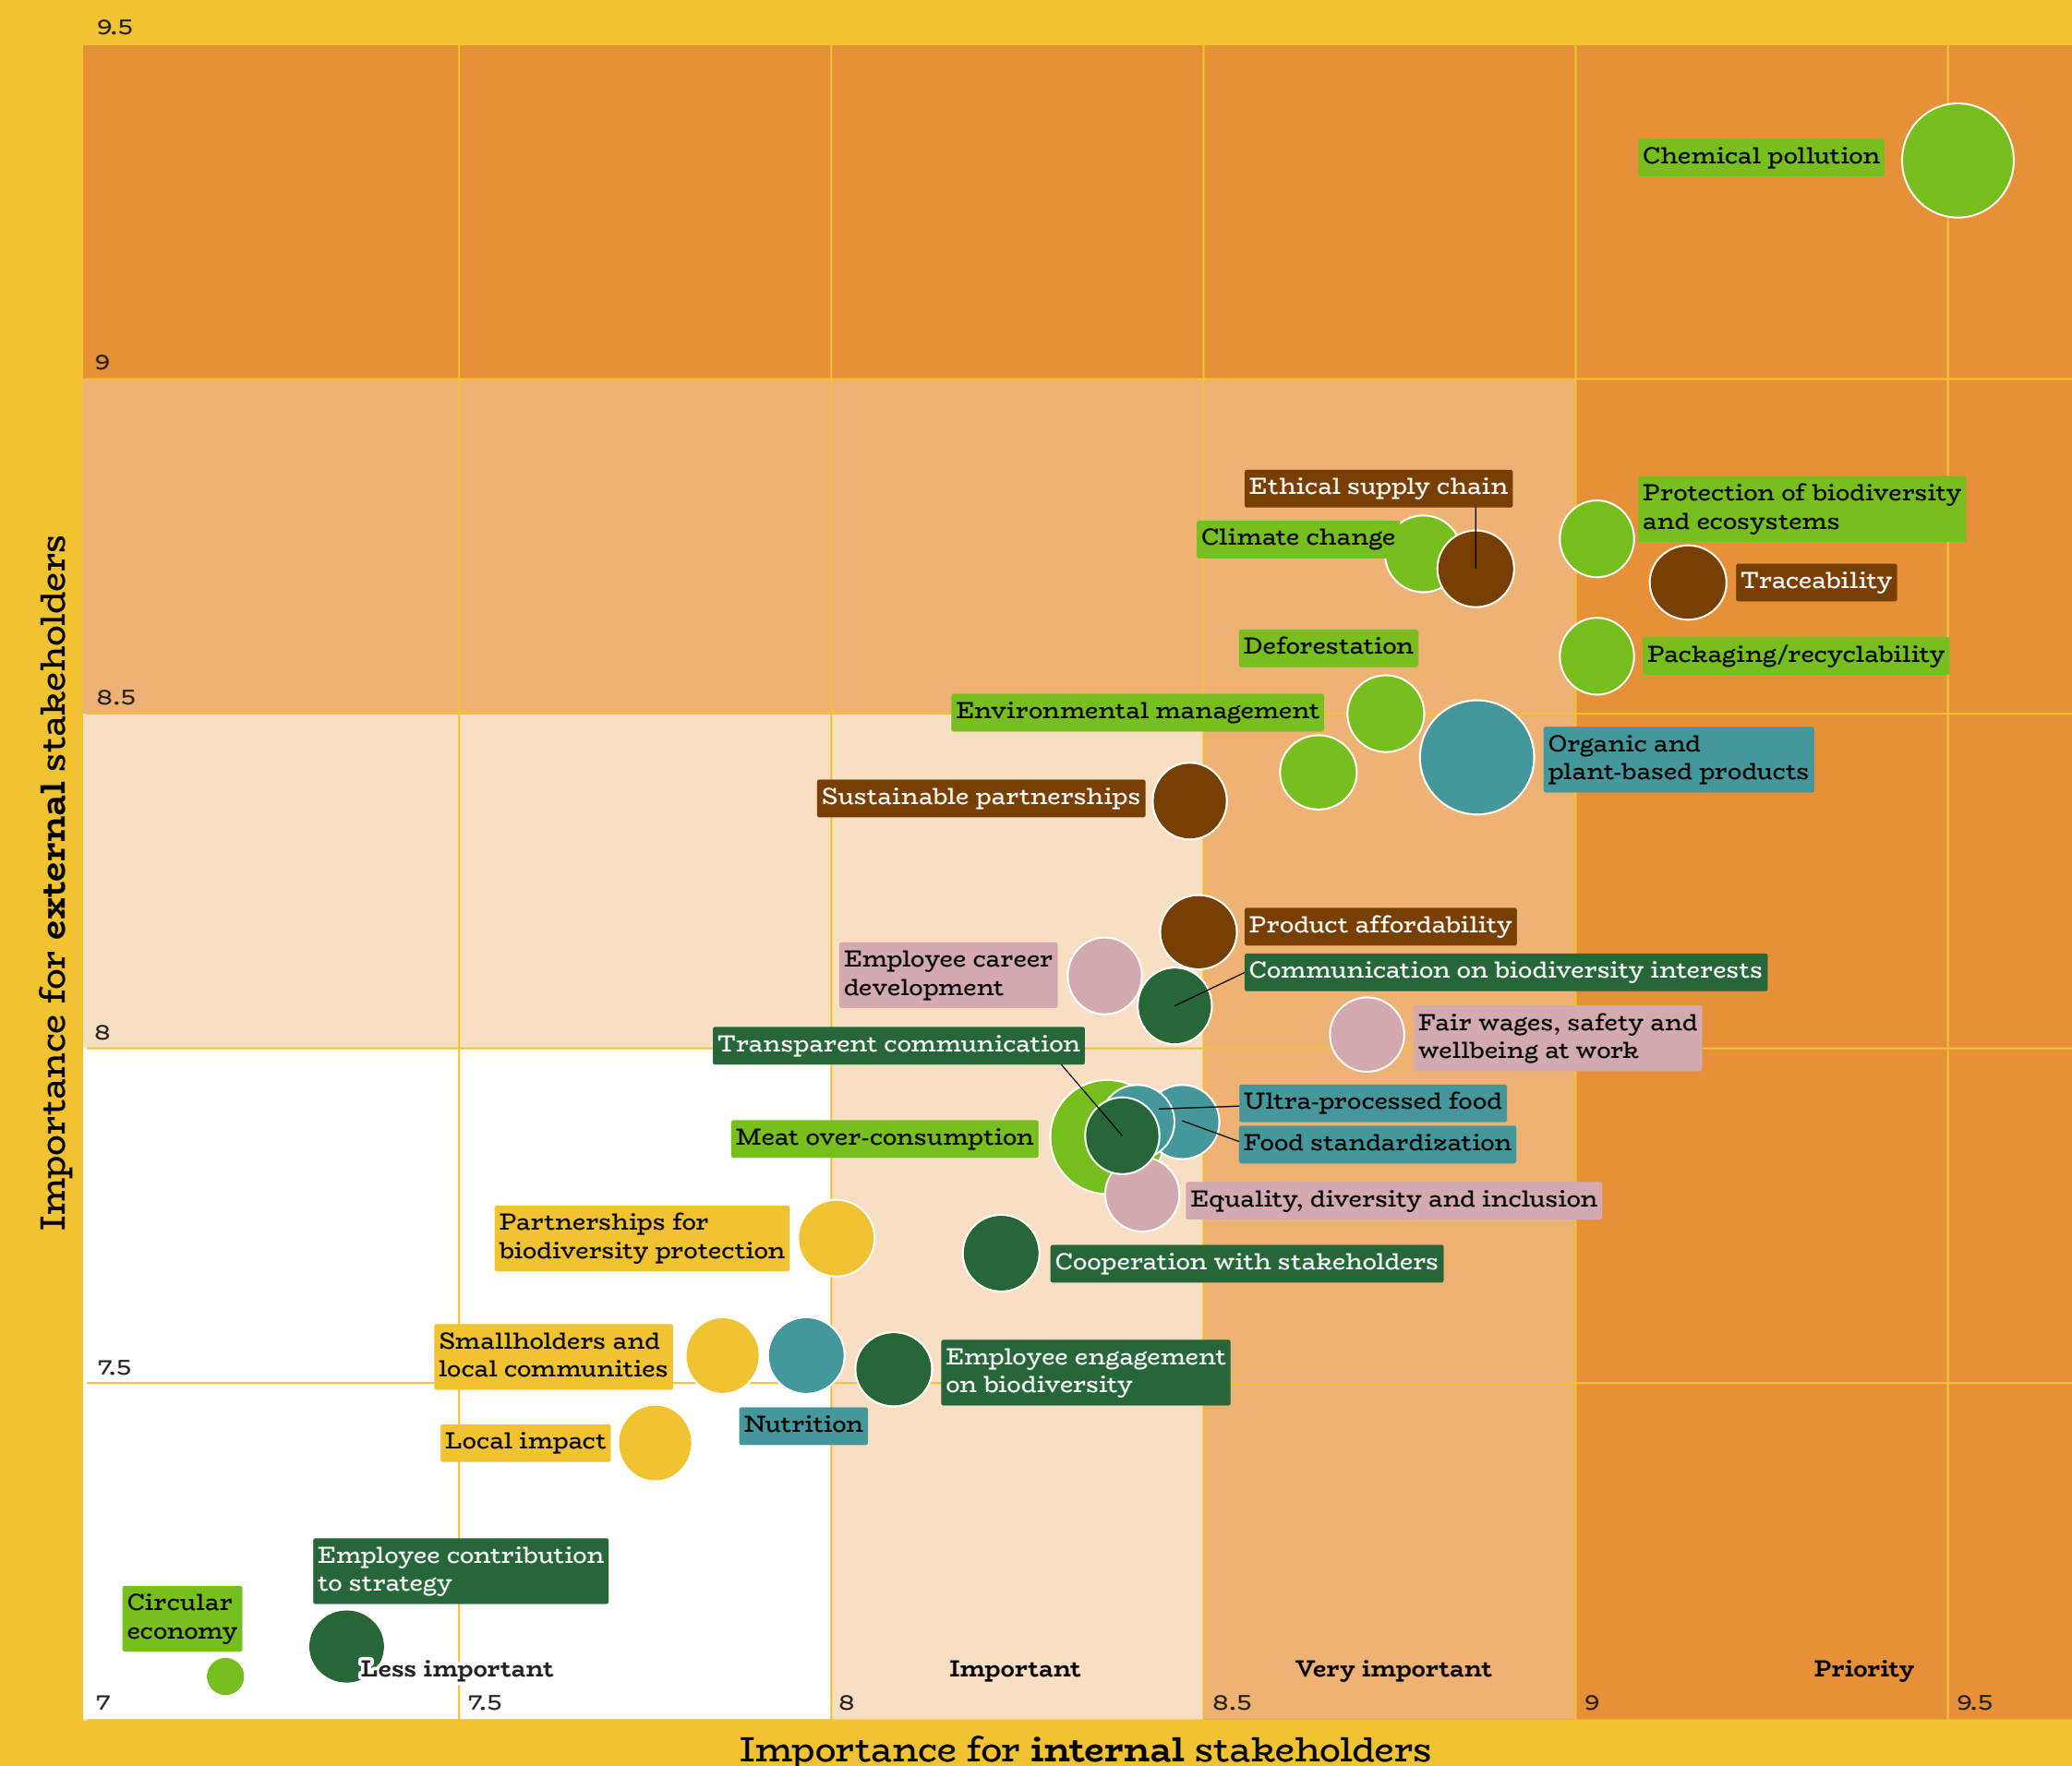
9.5

Chemical pollution

9

Ethical supply chain

Protection of biodiversity and ecosystems

Climate change

Traceability

Deforestation

Packaging/recyclability

8.5

Environmental management

Organic and plant-based products

Sustainable partnerships

Product affordability

Employee career development

Communication on biodiversity interests

Fair wages, safety and wellbeing at work

8

Transparent communication

Ultra-processed food

Meat over-consumption

Food standardization

Equality, diversity and inclusion

Partnerships for biodiversity protection

Cooperation with stakeholders

Smallholders and local communities

Employee engagement on biodiversity

7.5

Nutrition

Local impact

Employee contribution to strategy

Circular economy

Less important

Important

Very important

Priority

7

7.5

8

8.5

9

9.5

Importance for **external** stakeholders

Importance for **internal** stakeholders